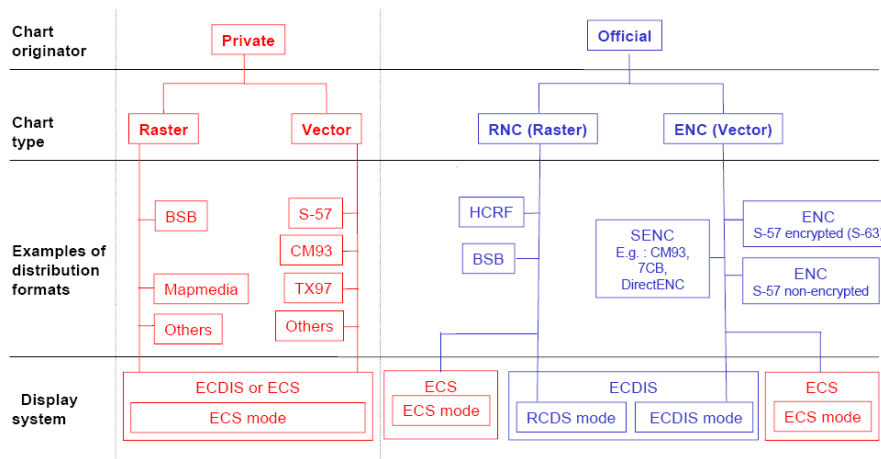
Chart originator

Private

Official

Chart type

Raster

Vector

RNC (Raster)

ENC (Vector)

Examples of distribution formats

BSB

Mapmedia

Others

S-57

CM93

TX97

Others

HCRF

BSB

SENC
E.g. : CM93, 7CB, DirectENC

ENC
S-57 encrypted (S-63

ENC
S-57 non-encrypted

Display system

ECDIS or ECS

ECS mode

ECS

ECS mode

ECDIS

RCDS mode

ECDIS mode

ECS

ECS mode